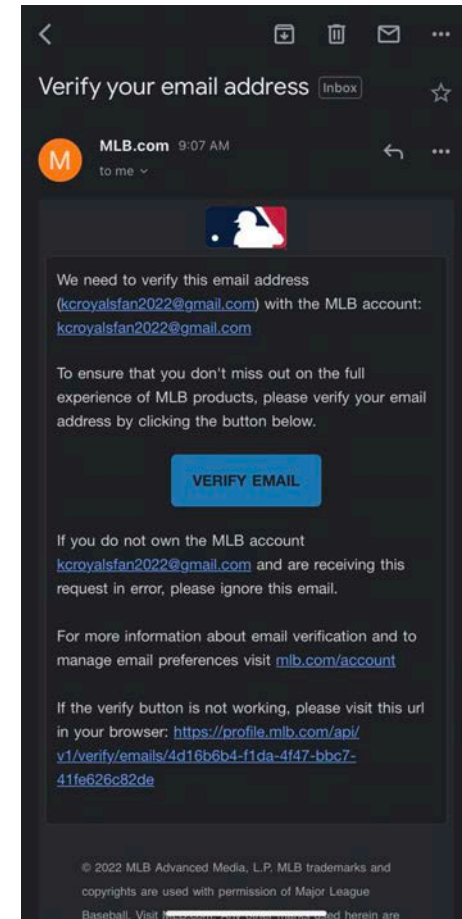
Verify your email address Inbox

M

MLB.com 9:07 AM

to me

We need to verify this email address (kcroyalsfan2022@gmail.com) with the MLB account: kcroyalsfan2022@gmail.com

To ensure that you don't miss out on the full experience of MLB products, please verify your email address by clicking the button below.

VERIFY EMAIL

If you do not own the MLB account kcroyalsfan2022@gmail.com and are receiving this request in error, please ignore this email.

For more information about email verification and to manage email preferences visit mlb.com/account

If the verify button is not working, please visit this url in your browser: https://profile.mlb.com/api/v1/verify/emails/4d16b6b4-f1da-4f47-bbc7-41fe626c82de

© 2022 MLB Advanced Media, L.P. MLB trademarks and copyrights are used with permission of Major League Baseball. Visit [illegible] ed herein are